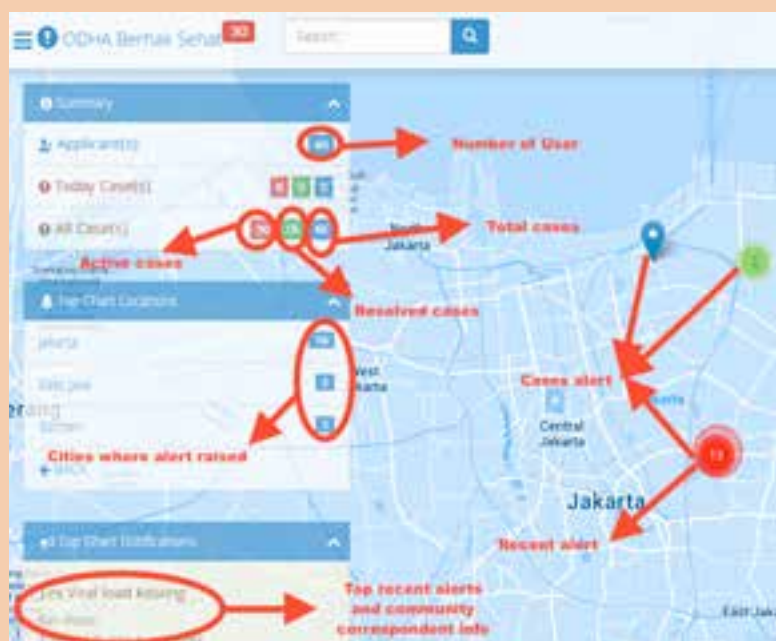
ODHA Berhak Sehat 30

Search

Summary

Applicant(s)

Today Case(s)

All Case(s)

Number of User

Total cases

Active cases

Resolved cases

Top Chart Locations

Jakarta

Jawa Barat

Banten

Cities where alert raised

North Jakarta

West Jakarta

Central Jakarta

Jakarta

Cases alert

Recent alert

Top Chart Notifications

Top recent alerts and community correspondent info

East Jak